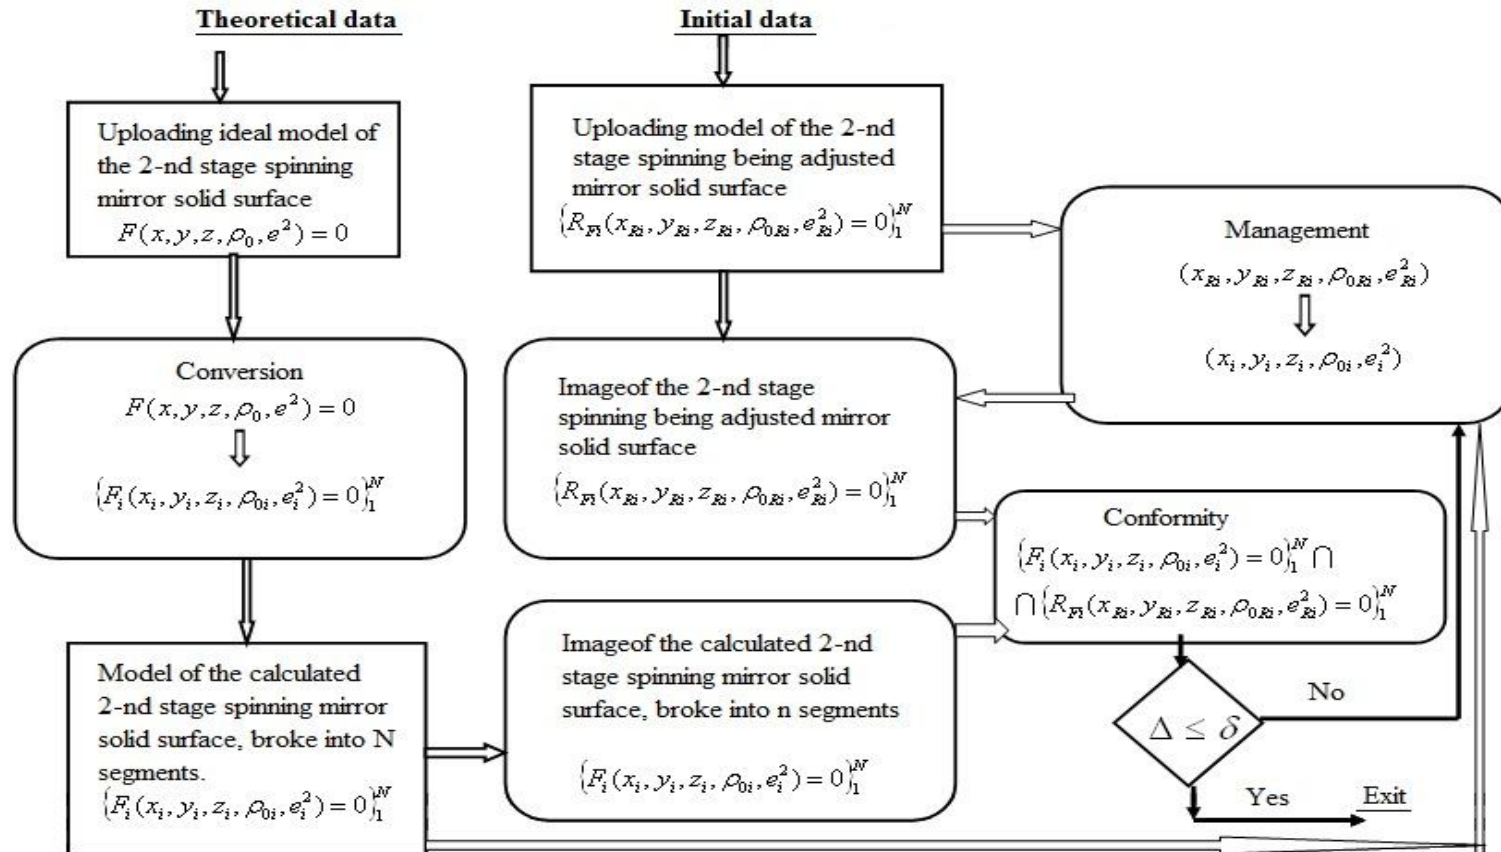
Theoretical data

Initial data

Uploading ideal model of the 2-nd stage spinning mirror solid surface
$F(x, y, z, \rho_0, e^2) = 0$

Uploading model of the 2-nd stage spinning being adjusted mirror solid surface
$\{R_{Fi}(x_{Ri}, y_{Ri}, z_{Ri}, \rho_{0Ri}, e^2_{Ri}) = 0\}_1^N$

Management
$(x_{Ri}, y_{Ri}, z_{Ri}, \rho_{0Ri}, e^2_{Ri})$
$\Downarrow$
$(x_i, y_i, z_i, \rho_{0i}, e^2_i)$

Conversion
$F(x, y, z, \rho_0, e^2) = 0$
$\Downarrow$
$\{F_i(x_i, y_i, z_i, \rho_{0i}, e^2_i) = 0\}_1^N$

Imageof the 2-nd stage spinning being adjusted mirror solid surface
$\{R_{Fi}(x_{Ri}, y_{Ri}, z_{Ri}, \rho_{0Ri}, e^2_{Ri}) = 0\}_1^N$

Conformity
$\{F_i(x_i, y_i, z_i, \rho_{0i}, e^2_i) = 0\}_1^N \cap$
$\cap \{R_{Fi}(x_{Ri}, y_{Ri}, z_{Ri}, \rho_{0Ri}, e^2_{Ri}) = 0\}_1^N$

Model of the calculated 2-nd stage spinning mirror solid surface, broke into N segments.
$\{F_i(x_i, y_i, z_i, \rho_{0i}, e^2_i) = 0\}_1^N$

Imageof the calculated 2-nd stage spinning mirror solid surface, broke into n segments
$\{F_i(x_i, y_i, z_i, \rho_{0i}, e^2_i) = 0\}_1^N$

$\Delta \leq \delta$

No

Yes

Exit